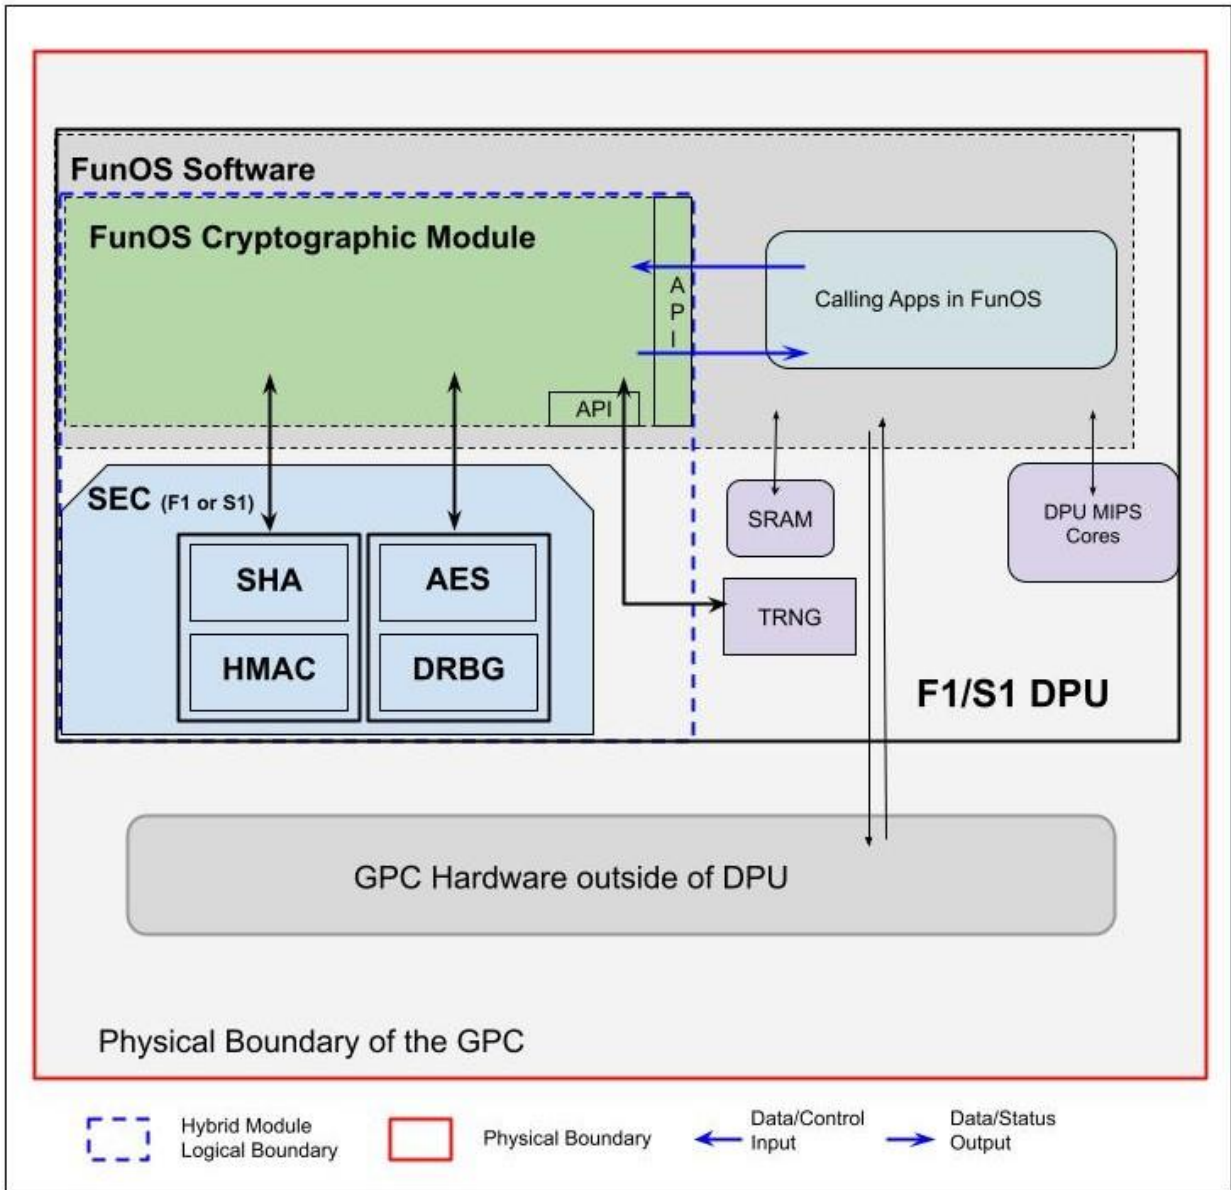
FunOS Software

FunOS Cryptographic Module

API

Calling Apps in FunOS

API

SEC (F1 or S1)

SHA

AES

HMAC

DRBG

SRAM

DPU MIPS Cores

TRNG

F1/S1 DPU

GPC Hardware outside of DPU

Physical Boundary of the GPC

Hybrid Module Logical Boundary

Physical Boundary

Data/Control Input

Data/Status Output